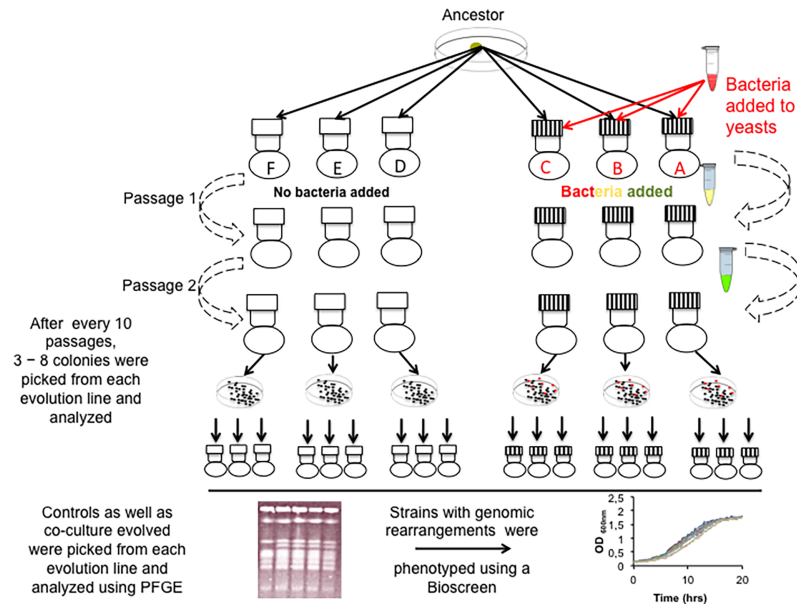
Ancestor

Bacteria added to yeasts

F
E
D
C
B
A

No bacteria added

Bacteria added

Passage 1

Passage 2

After every 10 passages, 3 – 8 colonies were picked from each evolution line and analyzed

Controls as well as co-culture evolved were picked from each evolution line and analyzed using PFGE

Strains with genomic rearrangements were phenotyped using a Bioscreen

$OD_{600nm}$

2,5
2
1,5
1
0,5
0

0
10
20

Time (hrs)